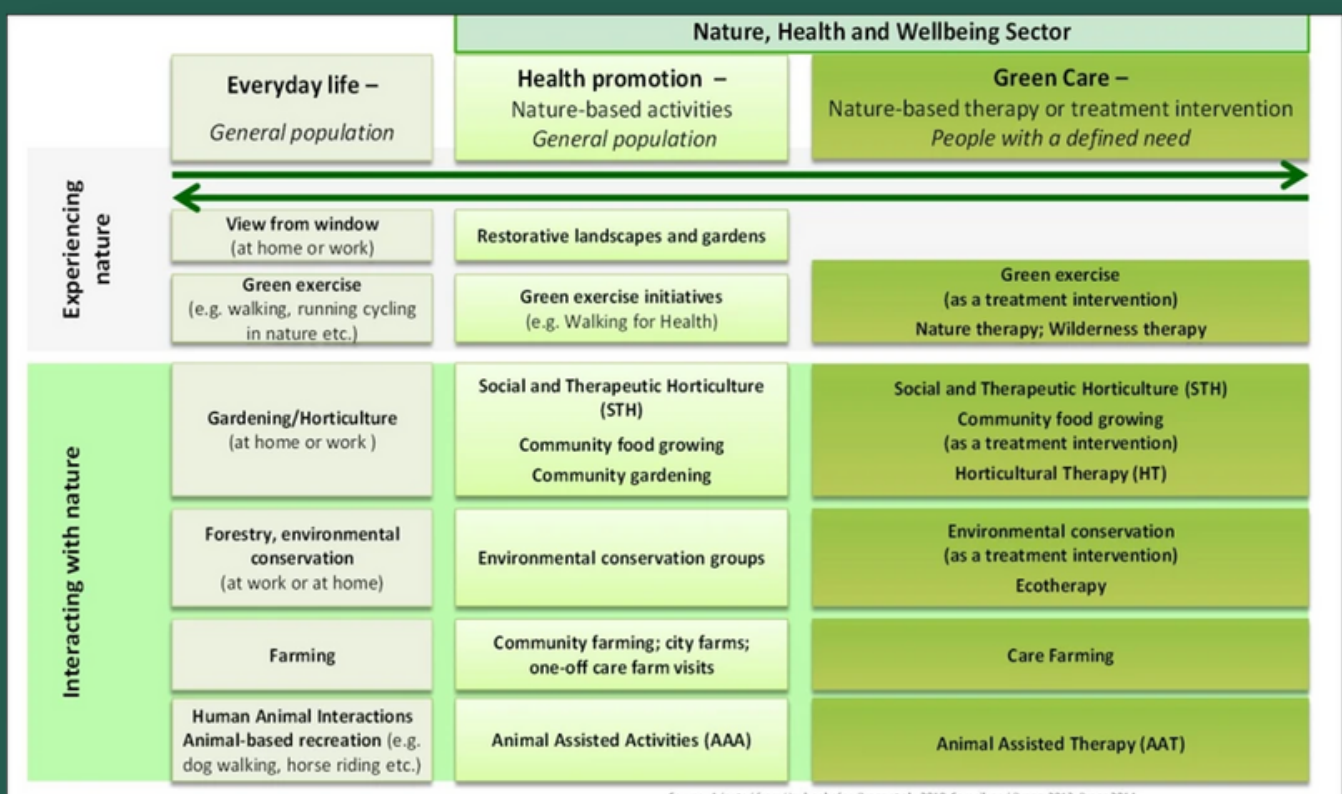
Nature, Health and Wellbeing Sector

| | Everyday life – *General population* | Health promotion – Nature-based activities *General population* | Green Care – Nature-based therapy or treatment intervention *People with a defined need* |
|---|---|---|---|
| Experiencing nature | View from window (at home or work) | Restorative landscapes and gardens | |
| | Green exercise (e.g. walking, running cycling in nature etc.) | Green exercise initiatives (e.g. Walking for Health) | Green exercise (as a treatment intervention) Nature therapy; Wilderness therapy |
| Interacting with nature | Gardening/Horticulture (at home or work ) | Social and Therapeutic Horticulture (STH) Community food growing Community gardening | Social and Therapeutic Horticulture (STH) Community food growing (as a treatment intervention) Horticultural Therapy (HT) |
| | Forestry, environmental conservation (at work or at home) | Environmental conservation groups | Environmental conservation (as a treatment intervention) Ecotherapy |
| | Farming | Community farming; city farms; one-off care farm visits | Care Farming |
| | Human Animal Interactions Animal-based recreation (e.g. dog walking, horse riding etc.) | Animal Assisted Activities (AAA) | Animal Assisted Therapy (AAT) |

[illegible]